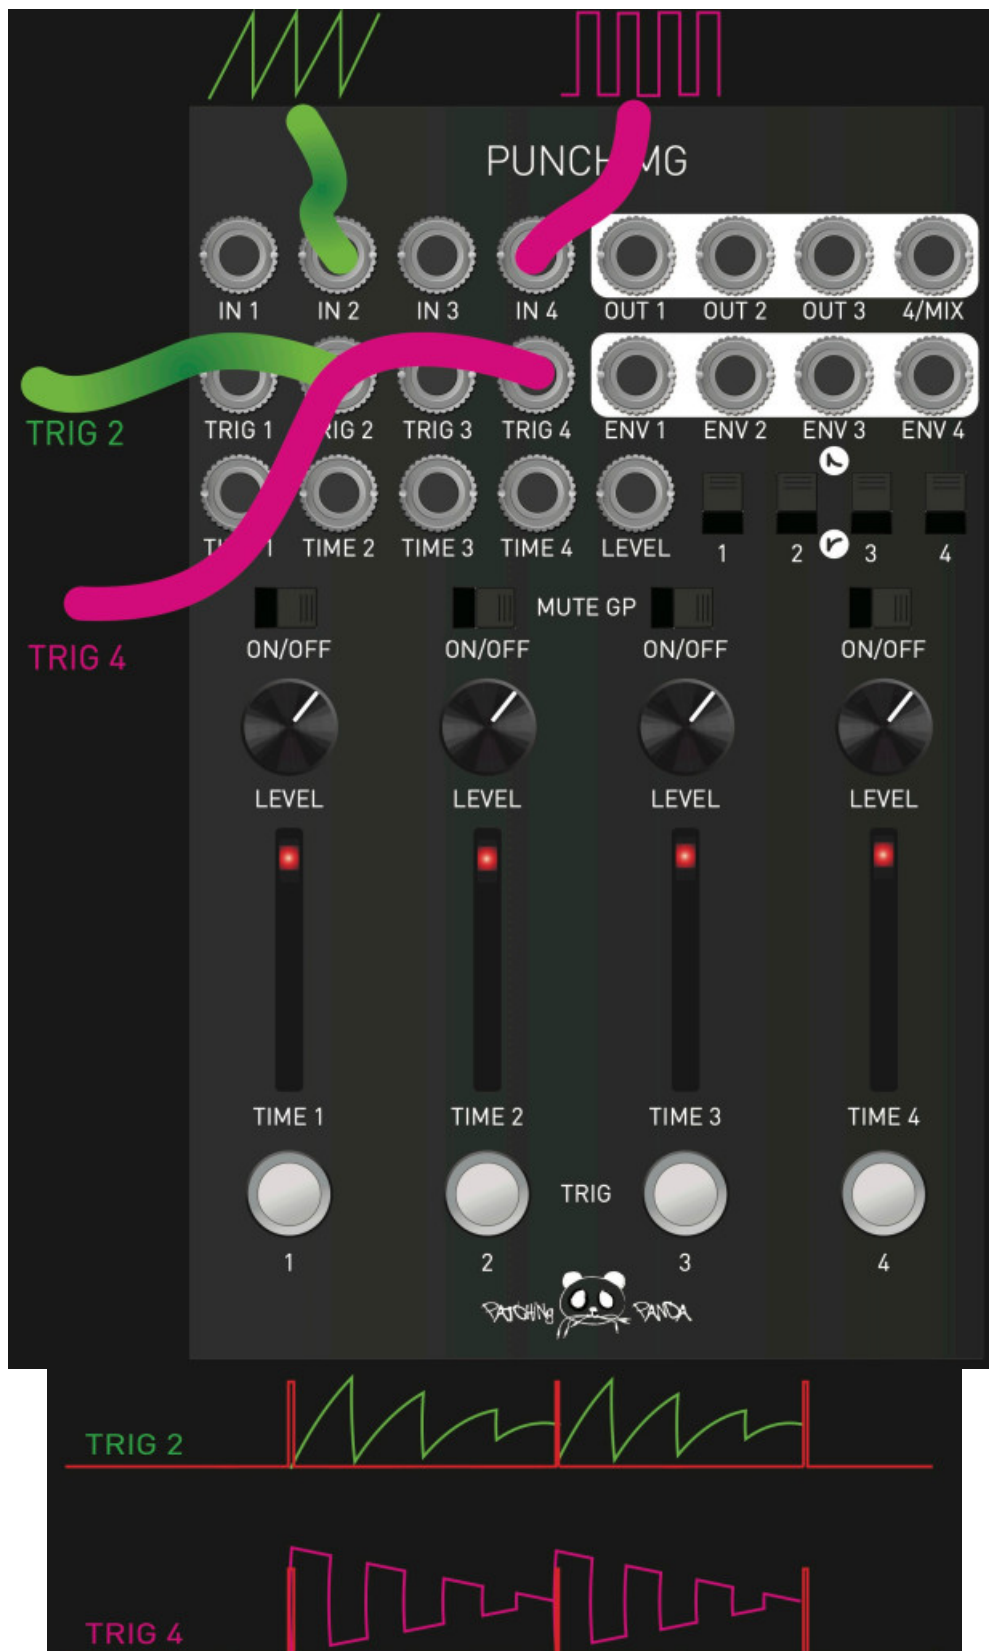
PUNCH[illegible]MG

IN 1 IN 2 IN 3 IN 4 OUT 1 OUT 2 OUT 3 4/MIX

TRIG 2

TRIG 1 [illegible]IG 2 TRIG 3 TRIG 4 ENV 1 ENV 2 ENV 3 ENV 4

TI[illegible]1 TIME 2 TIME 3 TIME 4 LEVEL 1 2 3 4

TRIG 4

MUTE GP

ON/OFF ON/OFF ON/OFF ON/OFF

LEVEL LEVEL LEVEL LEVEL

TIME 1 TIME 2 TIME 3 TIME 4

TRIG

1 2 3 4

PATCHING PANDA

TRIG 2

TRIG 4